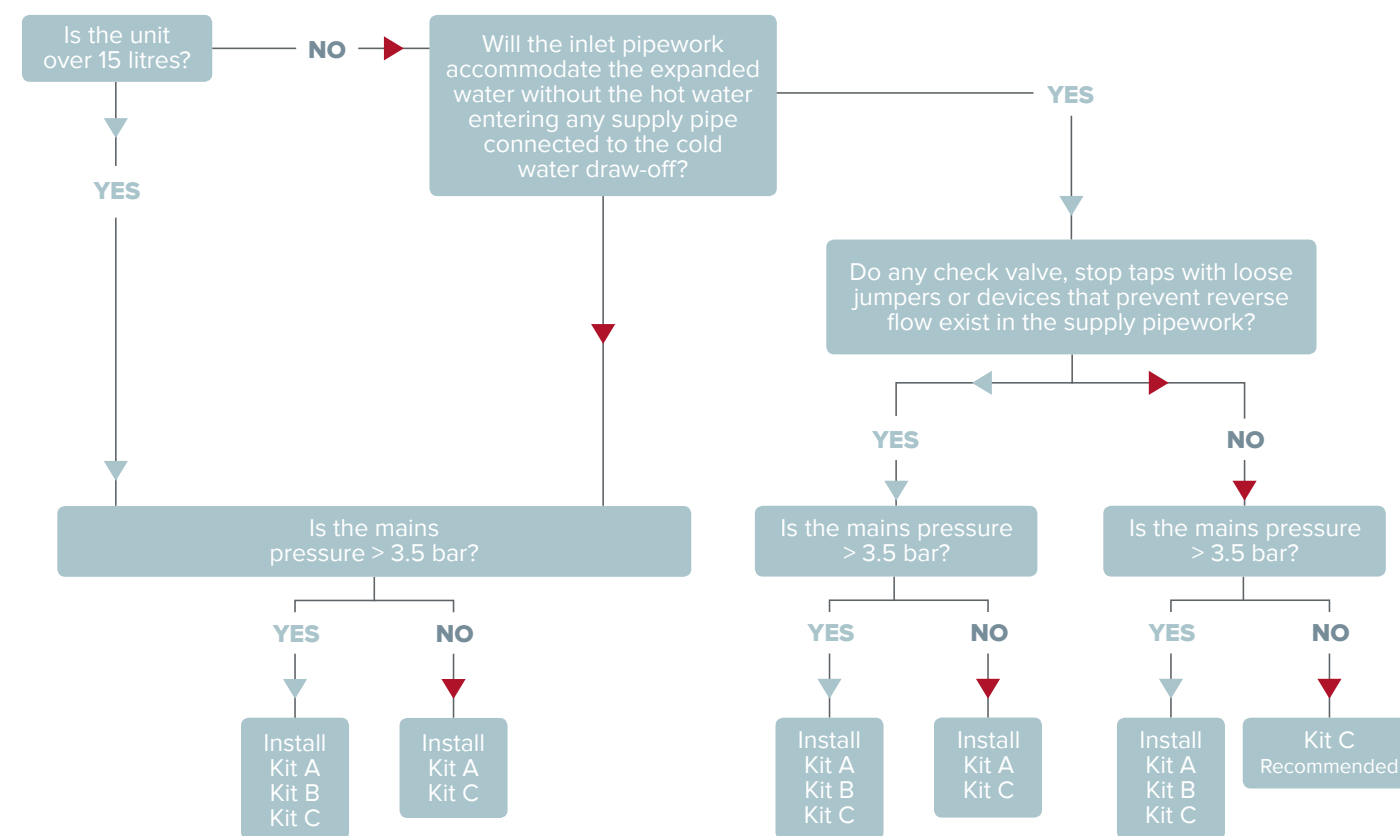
Is the unit over 15 litres?

NO

Will the inlet pipework accommodate the expanded water without the hot water entering any supply pipe connected to the cold water draw-off?

YES

YES

Do any check valve, stop taps with loose jumpers or devices that prevent reverse flow exist in the supply pipework?

YES

NO

Is the mains pressure > 3.5 bar?

Is the mains pressure > 3.5 bar?

Is the mains pressure > 3.5 bar?

YES

NO

YES

NO

YES

NO

Install Kit A Kit B Kit C

Install Kit A Kit C

Install Kit A Kit B Kit C

Install Kit A Kit C

Install Kit A Kit B Kit C

Kit C Recommended